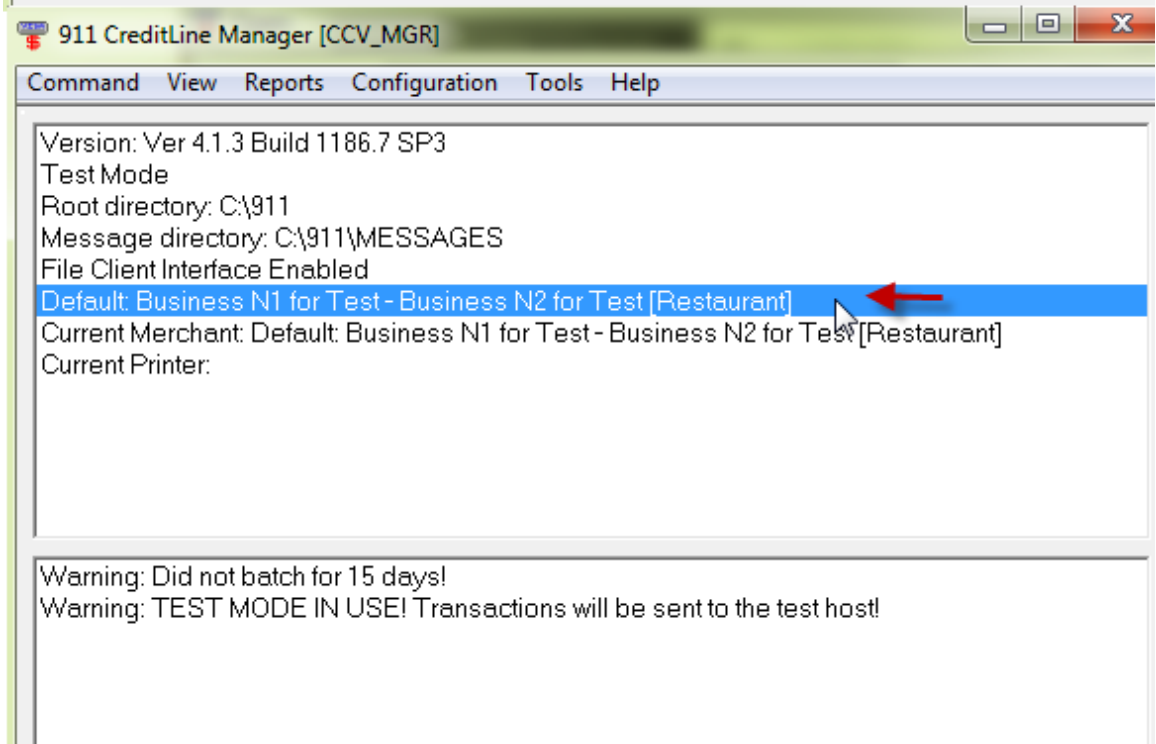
911 CreditLine Manager [CCV_MGR]

Command View Reports Configuration Tools Help

Version: Ver 4.1.3 Build 1186.7 SP3
Test Mode
Root directory: C:\911
Message directory: C:\911\MESSAGES
File Client Interface Enabled
Default: Business N1 for Test - Business N2 for Test [Restaurant]
Current Merchant: Default: Business N1 for Test - Business N2 for Test [Restaurant]
Current Printer:

Warning: Did not batch for 15 days!
Warning: TEST MODE IN USE! Transactions will be sent to the test host!